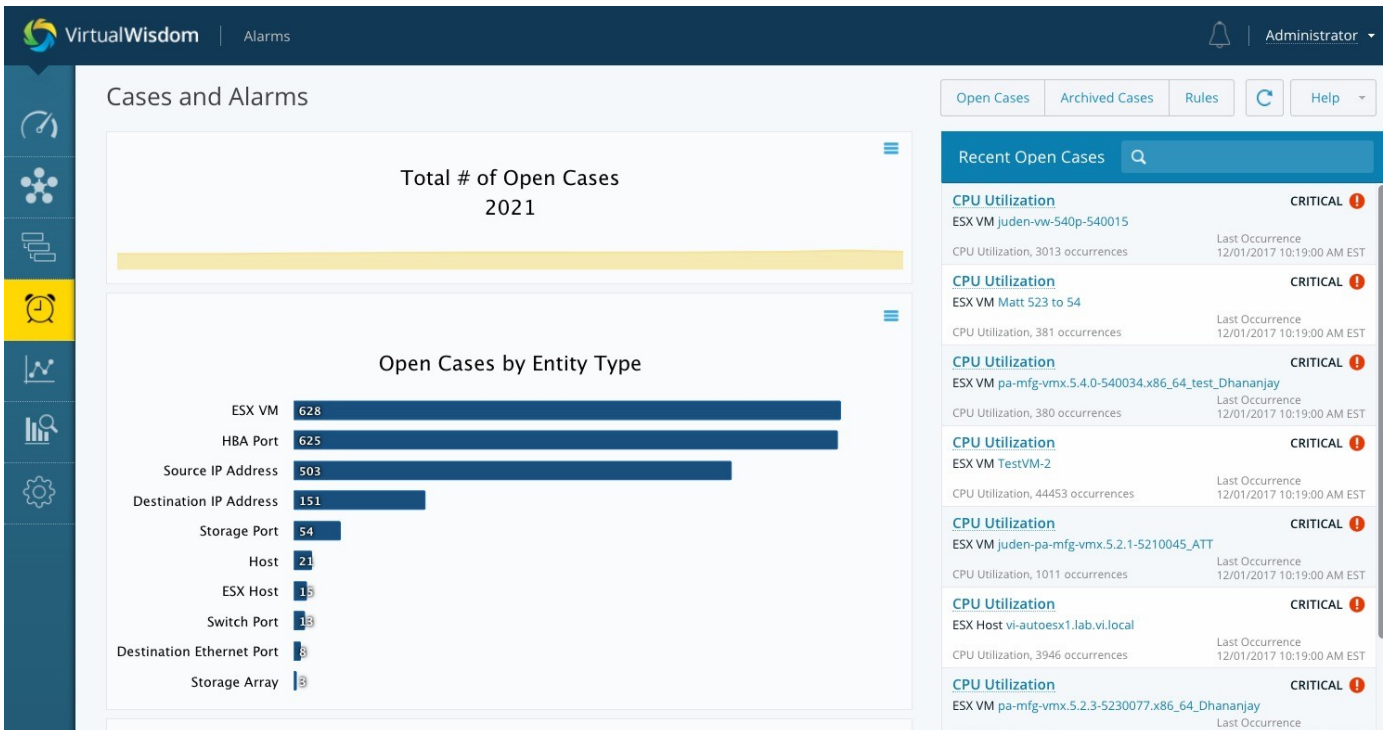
VirtualWisdom | Alarms

Administrator

Cases and Alarms

Open Cases | Archived Cases | Rules | Help

Total # of Open Cases
2021

Open Cases by Entity Type

| Entity Type | Count |
|---|---|
| ESX VM | 628 |
| HBA Port | 625 |
| Source IP Address | 503 |
| Destination IP Address | 151 |
| Storage Port | 54 |
| Host | 21 |
| ESX Host | 15 |
| Switch Port | 13 |
| Destination Ethernet Port | 8 |
| Storage Array | 8 |

Recent Open Cases

CPU Utilization
CRITICAL
ESX VM juden-vw-540p-540015
CPU Utilization, 3013 occurrences
Last Occurrence
12/01/2017 10:19:00 AM EST

CPU Utilization
CRITICAL
ESX VM Matt 523 to 54
CPU Utilization, 381 occurrences
Last Occurrence
12/01/2017 10:19:00 AM EST

CPU Utilization
CRITICAL
ESX VM pa-mfg-vmx.5.4.0-540034.x86_64_test_Dhananjay
CPU Utilization, 380 occurrences
Last Occurrence
12/01/2017 10:19:00 AM EST

CPU Utilization
CRITICAL
ESX VM TestVM-2
CPU Utilization, 44453 occurrences
Last Occurrence
12/01/2017 10:19:00 AM EST

CPU Utilization
CRITICAL
ESX VM juden-pa-mfg-vmx.5.2.1-5210045_ATT
CPU Utilization, 1011 occurrences
Last Occurrence
12/01/2017 10:19:00 AM EST

CPU Utilization
CRITICAL
ESX Host vi-autoesx1.lab.vi.local
CPU Utilization, 3946 occurrences
Last Occurrence
12/01/2017 10:19:00 AM EST

CPU Utilization
CRITICAL
ESX VM pa-mfg-vmx.5.2.3-5230077.x86_64_Dhananjay
Last Occurrence